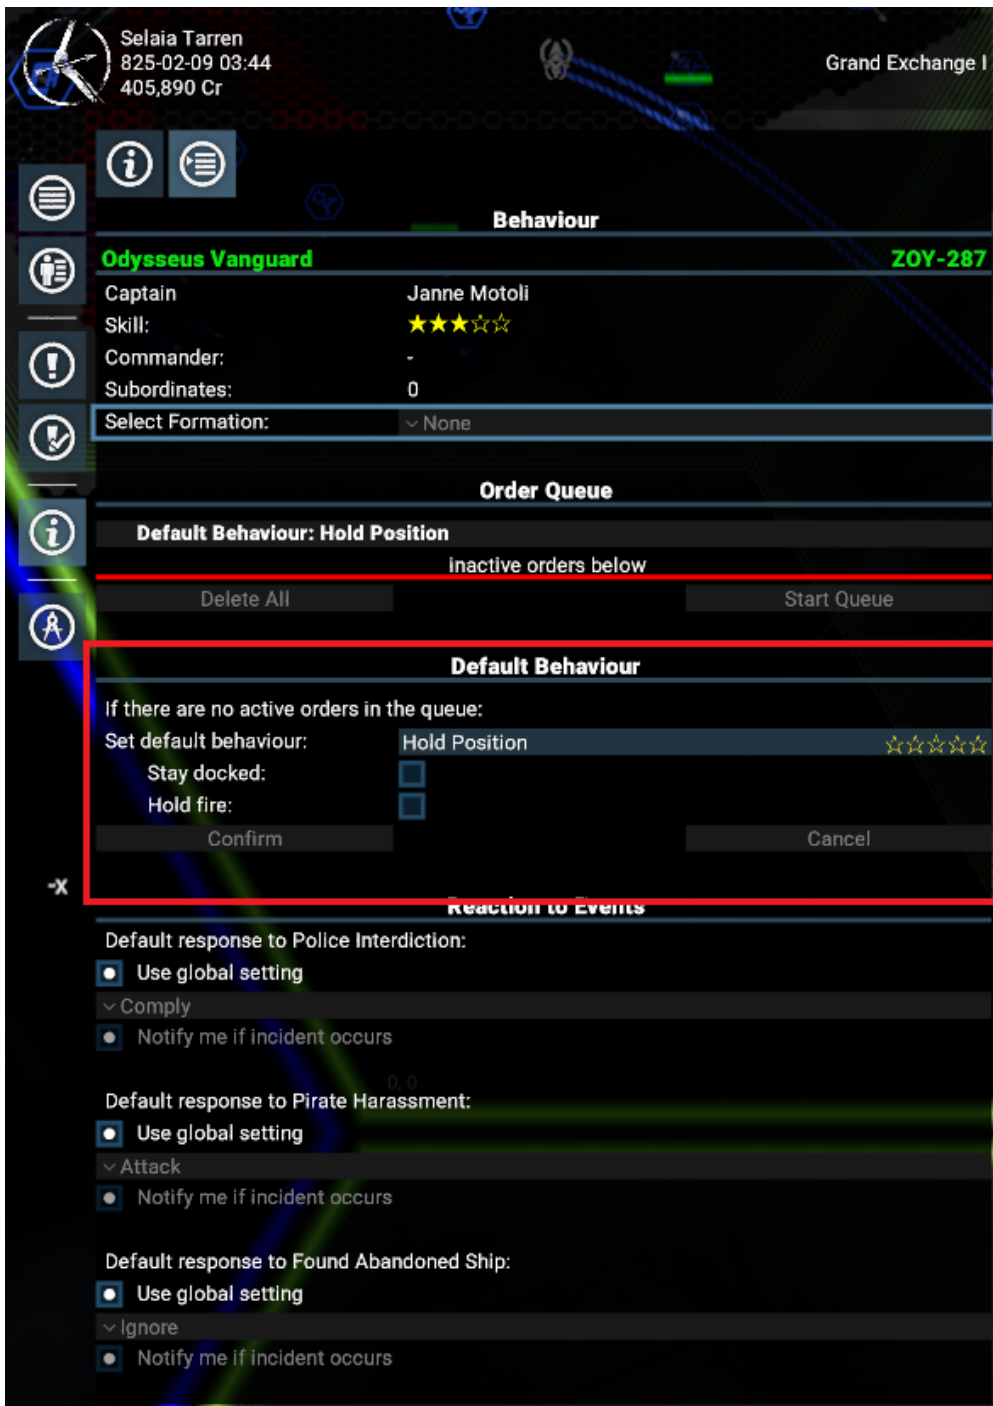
Selaia Tarren
825-02-09 03:44
405,890 Cr

Grand Exchange I

Behaviour

Odysseus Vanguard ZOY-287

| | |
|---|---|
| Captain | Janne Motoli |
| Skill: | ★★★☆☆ |
| Commander: | - |
| Subordinates: | 0 |
| Select Formation: | None |

Order Queue

Default Behaviour: Hold Position

inactive orders below

Delete All

Start Queue

Default Behaviour

If there are no active orders in the queue:

Set default behaviour: Hold Position ☆☆☆☆☆

Stay docked:

Hold fire:

Confirm

Cancel

-X

Reaction to Events

Default response to Police Interdiction:

Use global setting

Comply

Notify me if incident occurs

0, 0

Default response to Pirate Harassment:

Use global setting

Attack

Notify me if incident occurs

Default response to Found Abandoned Ship:

Use global setting

Ignore

Notify me if incident occurs